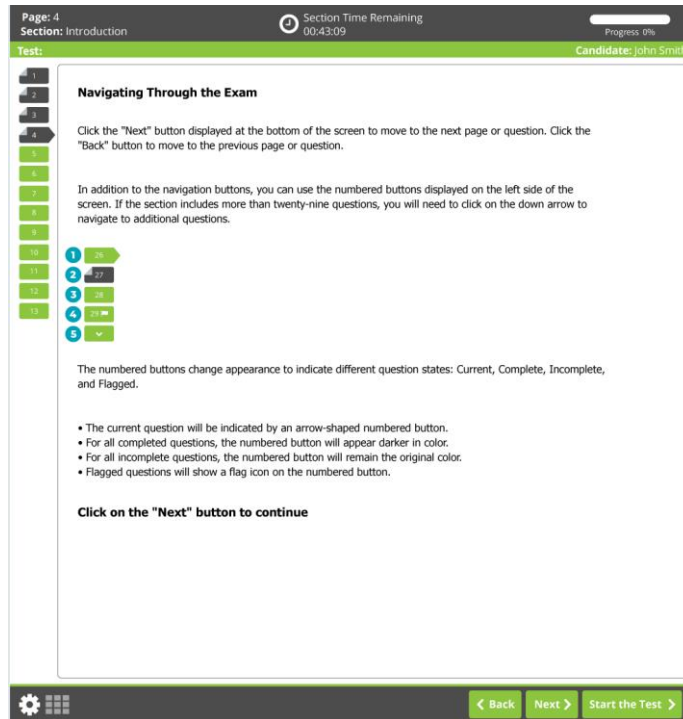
Page: 4
Section: Introduction

Section Time Remaining
00:43:09

Progress 0%

Test:

Candidate: John Smith

1
2
3
4
5
6
7
8
9
10
11
12
13

Navigating Through the Exam

Click the "Next" button displayed at the bottom of the screen to move to the next page or question. Click the "Back" button to move to the previous page or question.

In addition to the navigation buttons, you can use the numbered buttons displayed on the left side of the screen. If the section includes more than twenty-nine questions, you will need to click on the down arrow to navigate to additional questions.

1 26
2 27
3 28
4 29
5

The numbered buttons change appearance to indicate different question states: Current, Complete, Incomplete, and Flagged.

• The current question will be indicated by an arrow-shaped numbered button.
• For all completed questions, the numbered button will appear darker in color.
• For all incomplete questions, the numbered button will remain the original color.
• Flagged questions will show a flag icon on the numbered button.

Click on the "Next" button to continue

Back  Next  Start the Test